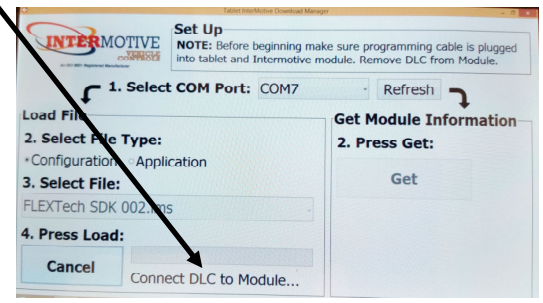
Tablet InterMotive Download Manager

INTERMOTIVE VEHICLE CONTROLS

Set Up
NOTE: Before beginning make sure programming cable is plugged into tablet and Intermotive module. Remove DLC from Module.

1. Select COM Port: COM7 Refresh

Load File
2. Select File Type:
Configuration Application
3. Select File:
FLEXTech SDK 002.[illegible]ms
4. Press Load:
Cancel
Connect DLC to Module...

Get Module Information
2. Press Get:
Get